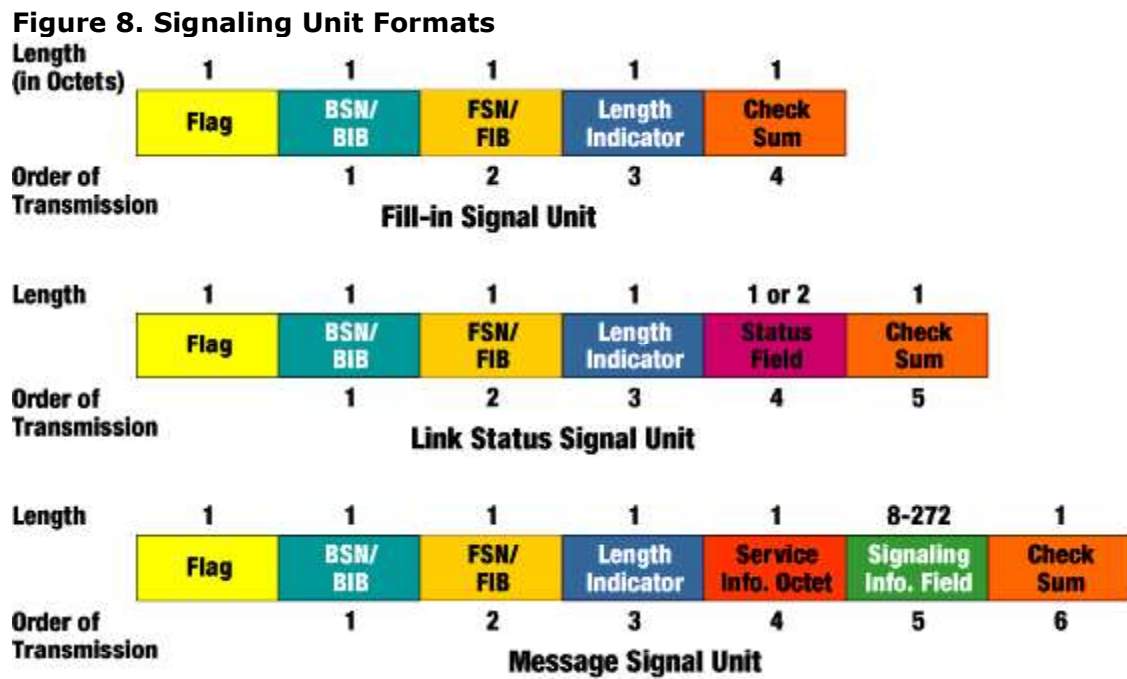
Figure 8. Signaling Unit Formats

| Length (in Octets) | 1 | 1 | 1 | 1 | 1 |
|---|---|---|---|---|---|
| | Flag | BSN/ BIB | FSN/ FIB | Length Indicator | Check Sum |
| Order of Transmission | | 1 | 2 | 3 | 4 |

Fill-in Signal Unit

| Length | 1 | 1 | 1 | 1 | 1 or 2 | 1 |
|---|---|---|---|---|---|---|
| | Flag | BSN/ BIB | FSN/ FIB | Length Indicator | Status Field | Check Sum |
| Order of Transmission | | 1 | 2 | 3 | 4 | 5 |

Link Status Signal Unit

| Length | 1 | 1 | 1 | 1 | 1 | 8-272 | 1 |
|---|---|---|---|---|---|---|---|
| | Flag | BSN/ BIB | FSN/ FIB | Length Indicator | Service Info. Octet | Signaling Info. Field | Check Sum |
| Order of Transmission | | 1 | 2 | 3 | 4 | 5 | 6 |

Message Signal Unit